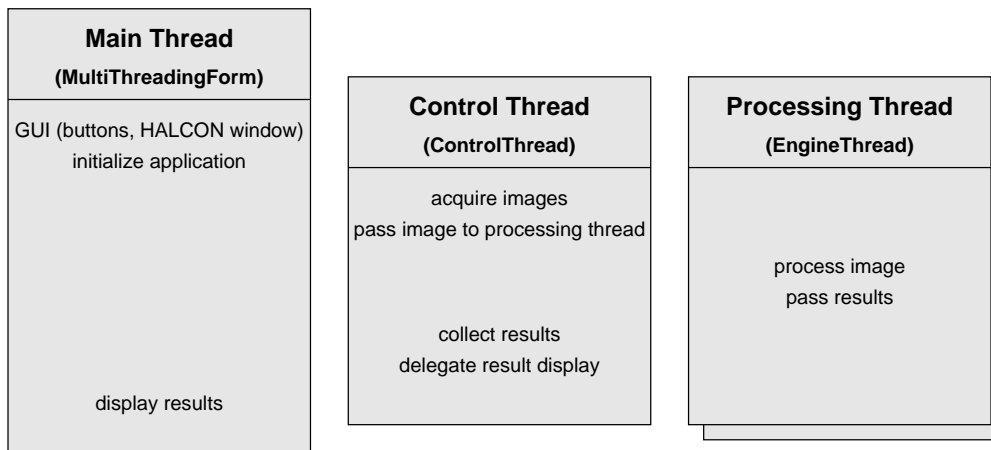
Main Thread
(MultiThreadingForm)

GUI (buttons, HALCON window)
initialize application

display results

Control Thread
(ControlThread)

acquire images
pass image to processing thread

collect results
delegate result display

Processing Thread
(EngineThread)

process image
pass results